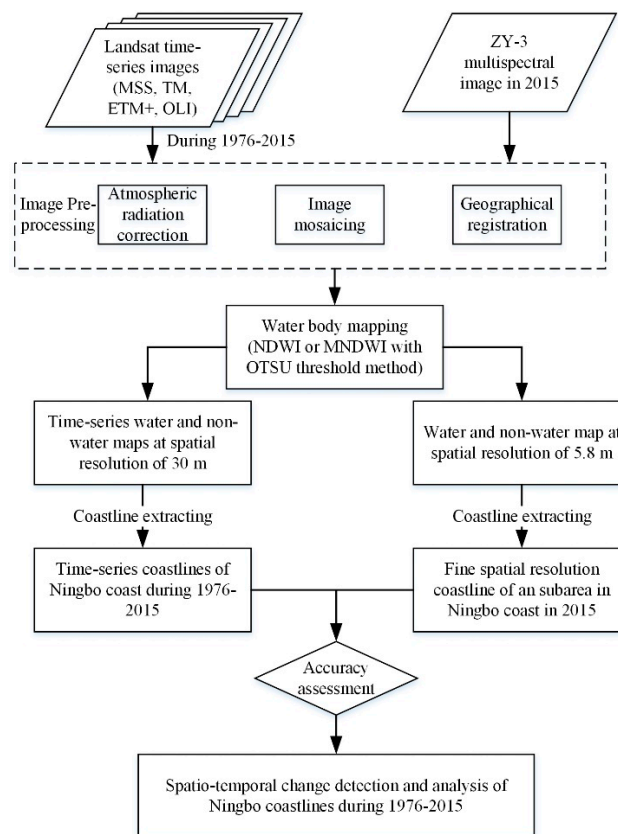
Landsat time-series images (MSS, TM, ETM+, OLI)

ZY-3 multispectral image in 2015

During 1976-2015

Image Pre-processing

Atmospheric radiation correction

Image mosaicing

Geographical registration

Water body mapping (NDWI or MNDWI with OTSU threshold method)

Time-series water and non-water maps at spatial resolution of 30 m

Water and non-water map at spatial resolution of 5.8 m

Coastline extracting

Coastline extracting

Time-series coastlines of Ningbo coast during 1976-2015

Fine spatial resolution coastline of an subarea in Ningbo coast in 2015

Accuracy assessment

Spatio-temporal change detection and analysis of Ningbo coastlines during 1976-2015